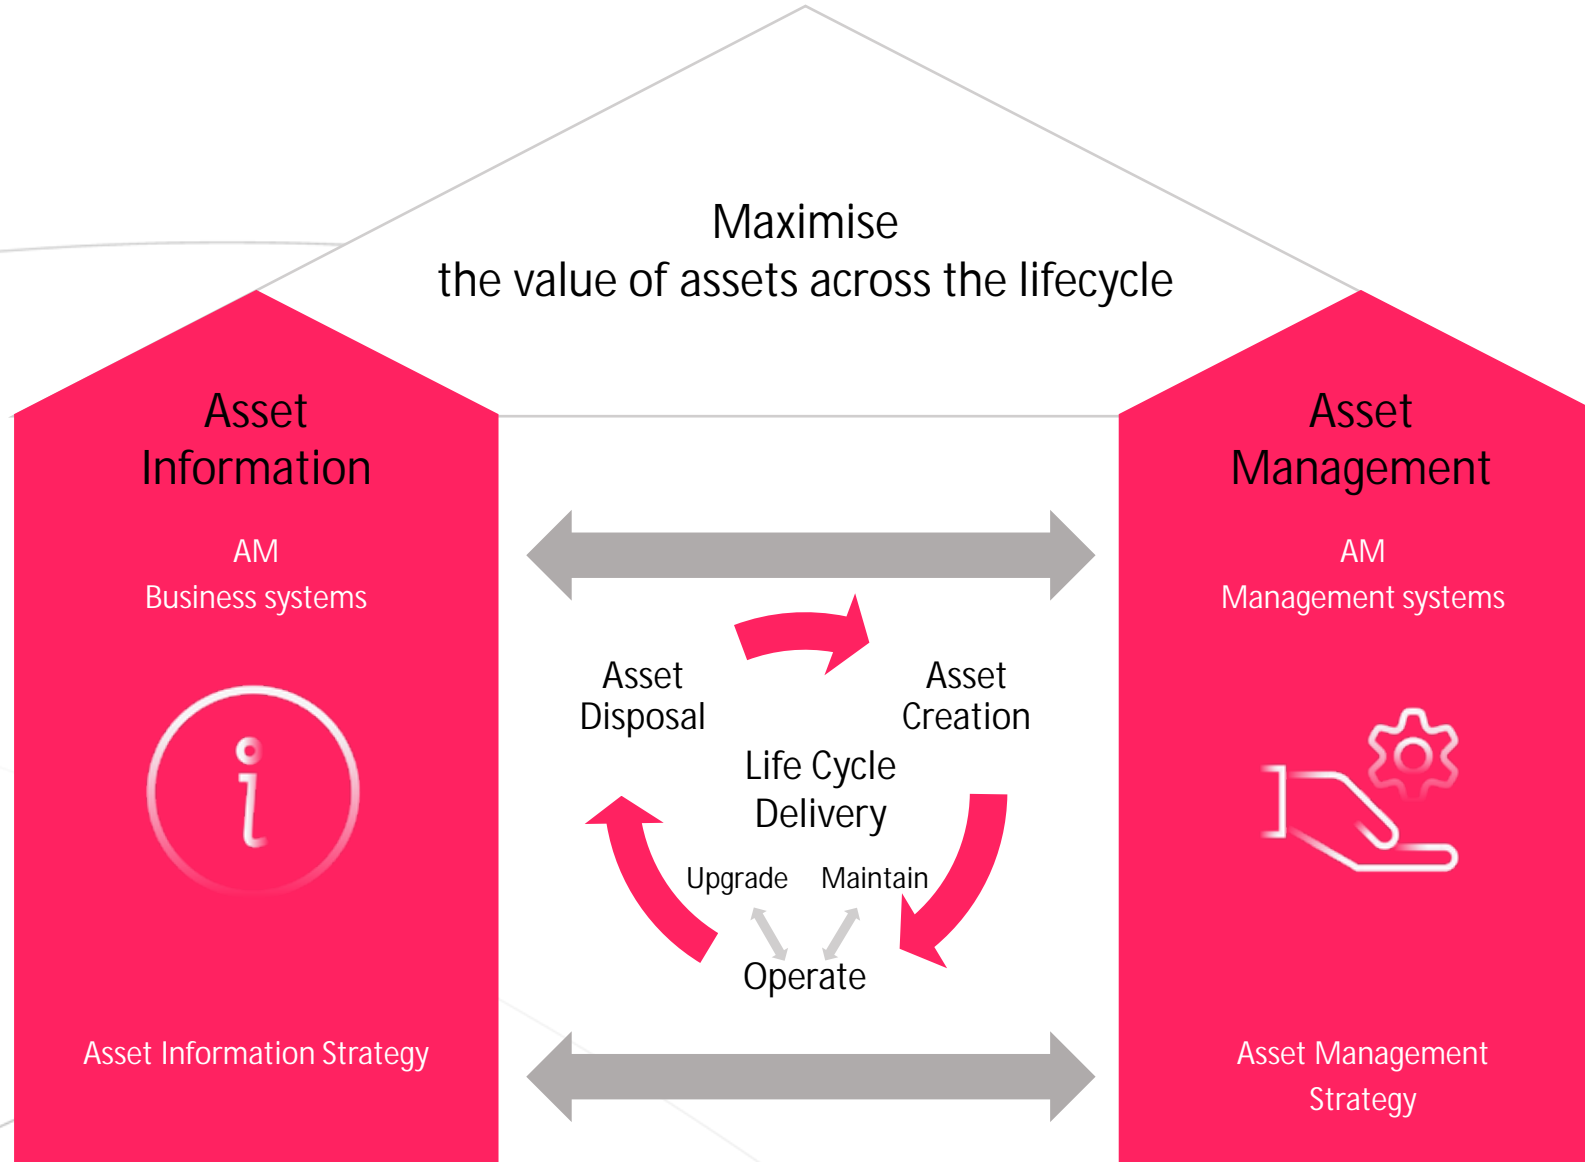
Maximise
the value of assets across the lifecycle

Asset
Information

AM
Business systems

Asset Information Strategy

Asset
Disposal

Asset
Creation

Life Cycle
Delivery

Upgrade

Maintain

Operate

Asset
Management

AM
Management systems

Asset Management
Strategy